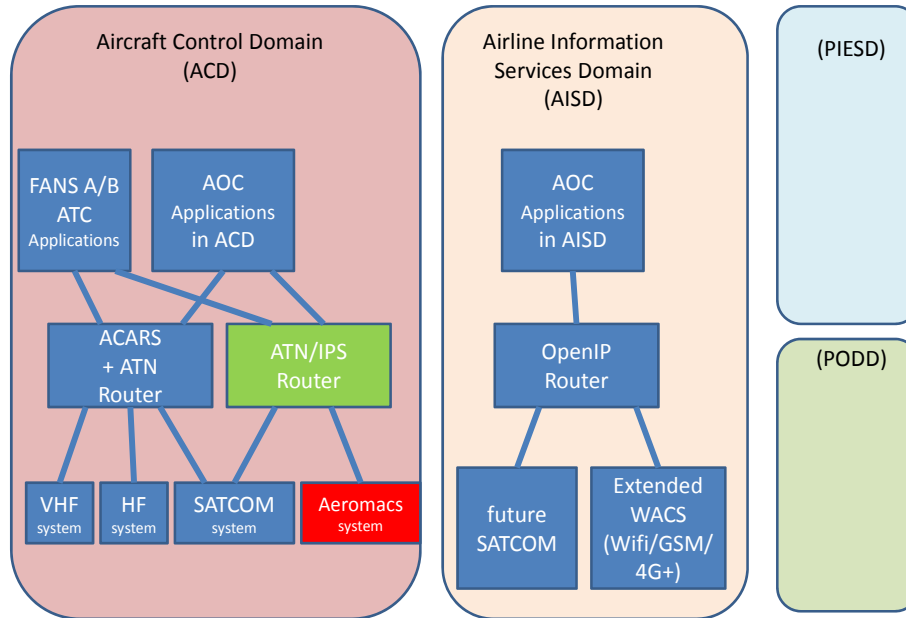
Aircraft Control Domain (ACD)

FANS A/B ATC Applications

AOC Applications in ACD

ACARS + ATN Router

ATN/IPS Router

VHF system

HF system

SATCOM system

Aeromacs system

Airline Information Services Domain (AISD)

AOC Applications in AISD

OpenIP Router

future SATCOM

Extended WACS (Wifi/GSM/ 4G+)

(PIESD)

(PODD)